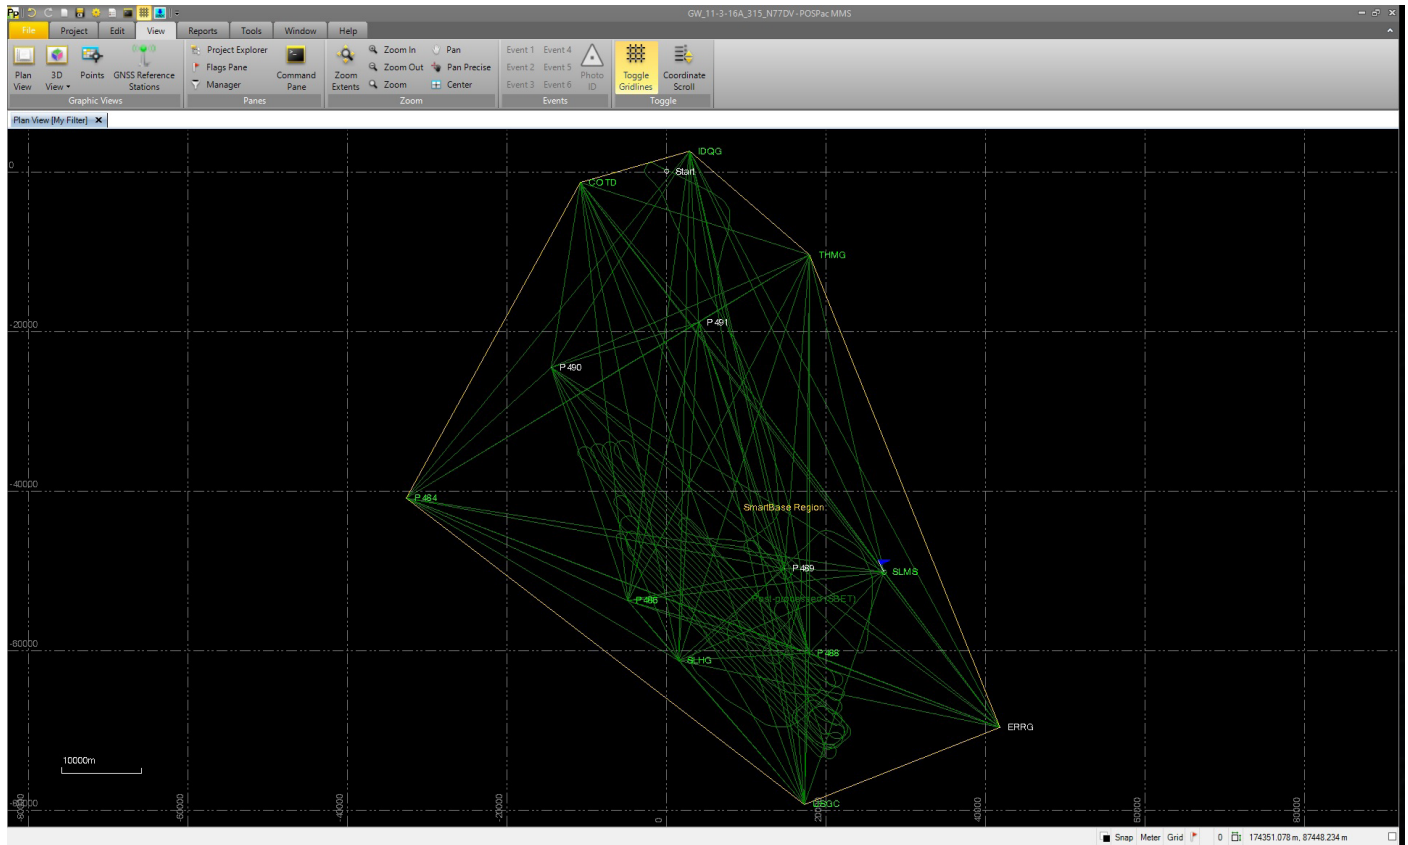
GW_11-3-16A_315_N77DV - POSPac MMS

File Project Edit View Reports Tools Window Help

Plan View 3D View Points GNSS Reference Stations
Graphic Views

Project Explorer
Flags Pane
Manager
Command Pane
Panes

Zoom Extents Zoom In Zoom Out Zoom Pan Pan Precise Center
Zoom

Event 1 Event 2 Event 3 Event 4 Event 5 Event 6 Photo ID
Events

Toggle Gridlines Coordinate Scroll
Toggle

Plan View [My Filter] ✕

0
-20000
-40000
-60000
-80000

IDQG
Start
COTD
THMG
P491
P490
P484
SmartBase Region
P489
SLMS
P486
Post-processed (SBET)
SLHG
P388
ERRG
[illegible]GC

10000m

-80000 -60000 -40000 -20000 0 20000 40000 60000 80000

Snap Meter Grid 0 174351.078 m, 87448.234 m